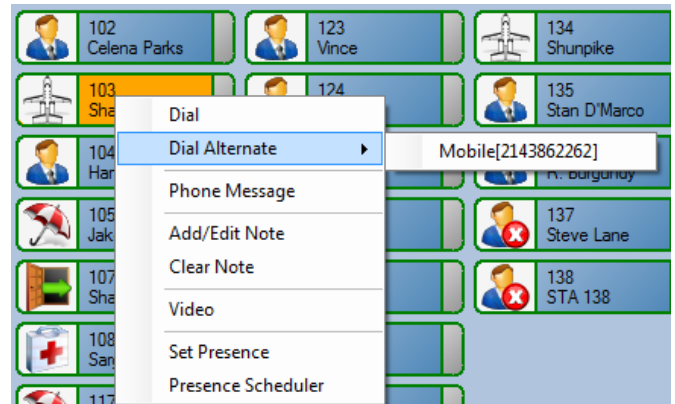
102
Celena Parks

123
Vince

134
Shunpike

103
Sha

124

135
Stan D'Marco

104
Har

R. Burgundy

105
Jak

137
Steve Lane

107
Sha

138
STA 138

108
San

117

Dial
Dial Alternate
Mobile[2143862262]
Phone Message
Add/Edit Note
Clear Note
Video
Set Presence
Presence Scheduler